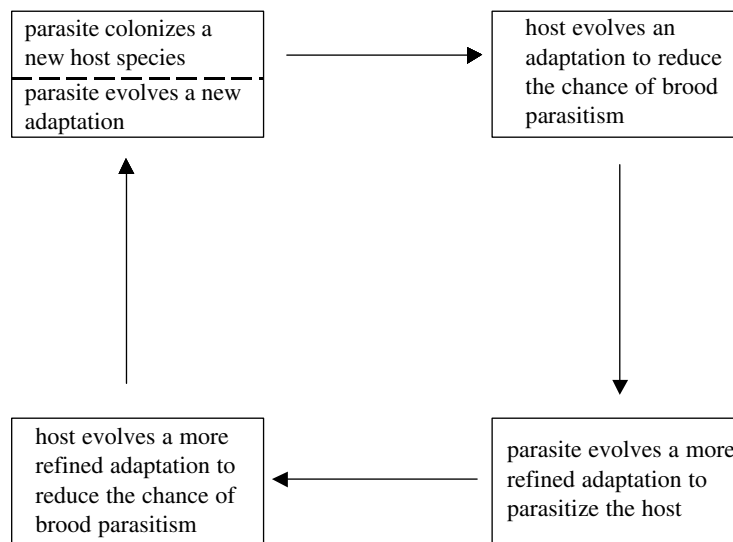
parasite colonizes a new host species

parasite evolves a new adaptation

host evolves an adaptation to reduce the chance of brood parasitism

parasite evolves a more refined adaptation to parasitize the host

host evolves a more refined adaptation to reduce the chance of brood parasitism